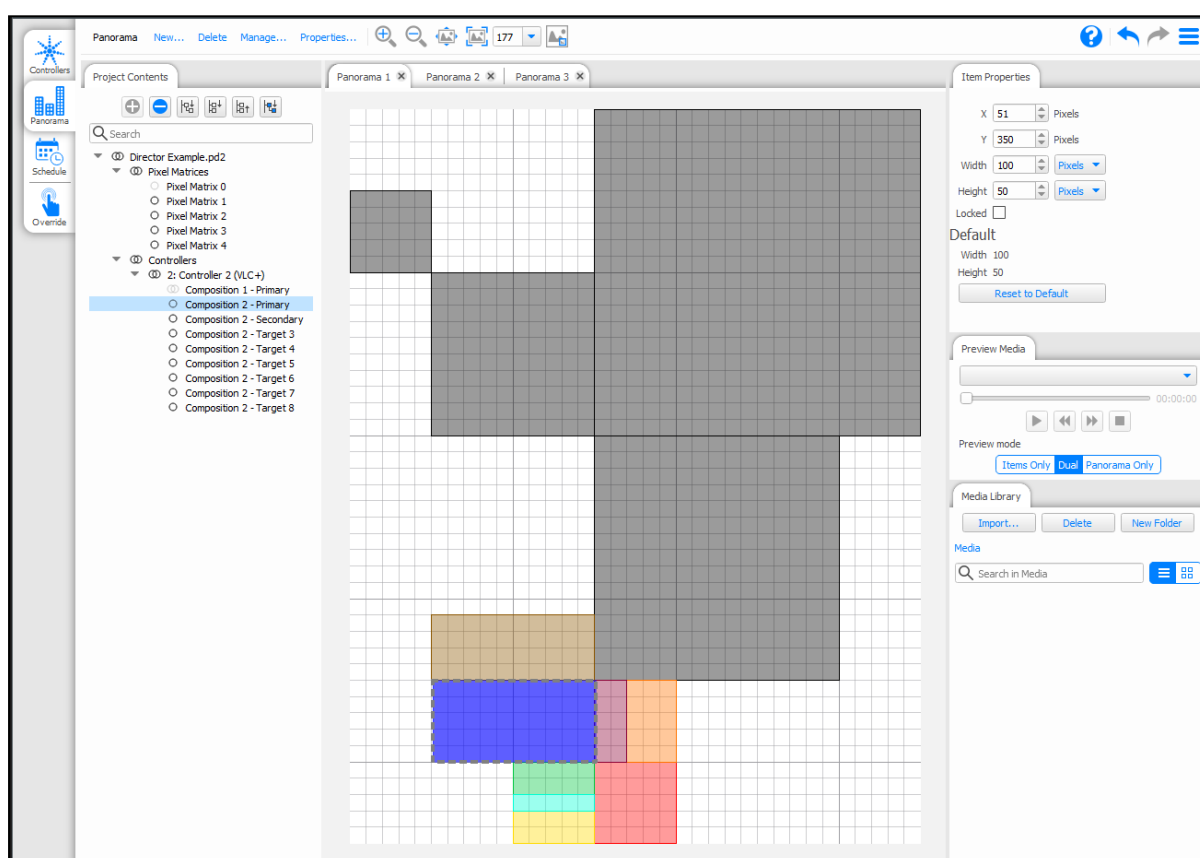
Controllers
Panorama
Schedule
Override

Panorama New... Delete Manage... Properties... 177

Project Contents

Search

Director Example.pd2
Pixel Matrices
Pixel Matrix 0
Pixel Matrix 1
Pixel Matrix 2
Pixel Matrix 3
Pixel Matrix 4
Controllers
2: Controller 2 (VLC+)
Composition 1 - Primary
Composition 2 - Primary
Composition 2 - Secondary
Composition 2 - Target 3
Composition 2 - Target 4
Composition 2 - Target 5
Composition 2 - Target 6
Composition 2 - Target 7
Composition 2 - Target 8

Panorama 1 Panorama 2 Panorama 3

Item Properties

X 51 Pixels
Y 350 Pixels
Width 100 Pixels
Height 50 Pixels
Locked

Default
Width 100
Height 50
Reset to Default

Preview Media
00:00:00
Preview mode
Items Only Dual Panorama Only

Media Library
Import... Delete New Folder
Media
Search in Media